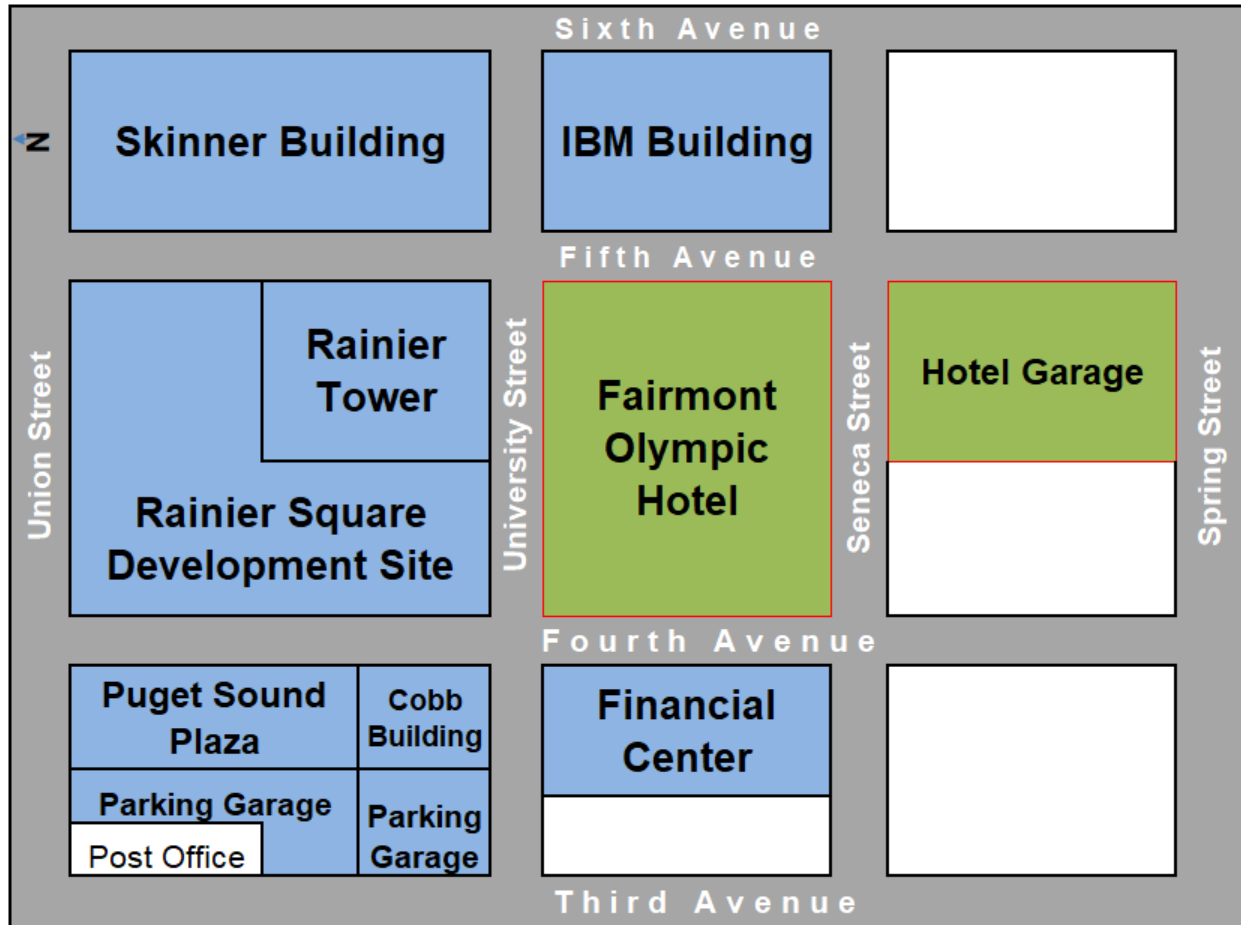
Sixth Avenue

N

Skinner Building

IBM Building

Fifth Avenue

Union Street

Rainier Tower

Rainier Square Development Site

University Street

Fairmont Olympic Hotel

Seneca Street

Hotel Garage

Spring Street

Fourth Avenue

Puget Sound Plaza

Cobb Building

Parking Garage

Post Office

Parking Garage

Financial Center

Third Avenue